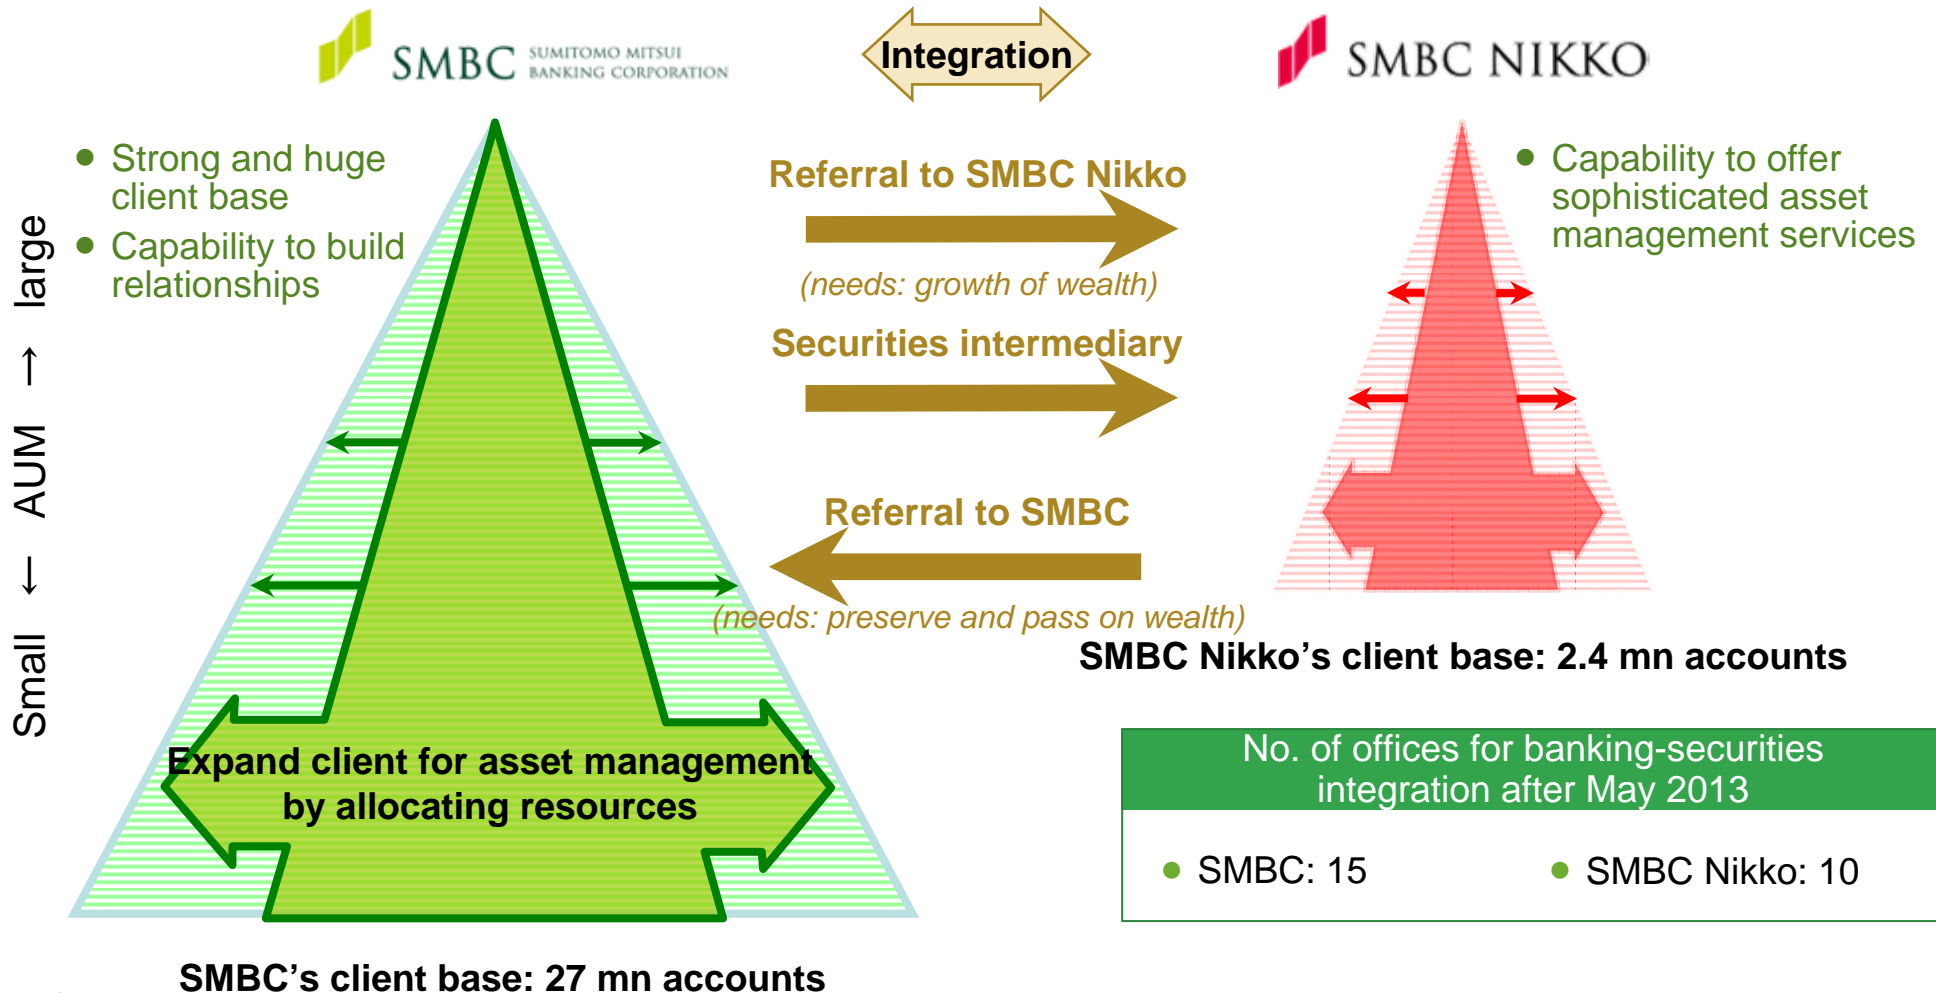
SMBC SUMITOMO MITSUI BANKING CORPORATION

Integration

SMBC NIKKO

Small ← AUM → large

● Strong and huge client base
● Capability to build relationships

Referral to SMBC Nikko

(needs: growth of wealth)

Securities intermediary

Referral to SMBC

(needs: preserve and pass on wealth)

● Capability to offer sophisticated asset management services

Expand client for asset management by allocating resources

SMBC Nikko's client base: 2.4 mn accounts

No. of offices for banking-securities integration after May 2013

● SMBC: 15
● SMBC Nikko: 10

SMBC's client base: 27 mn accounts